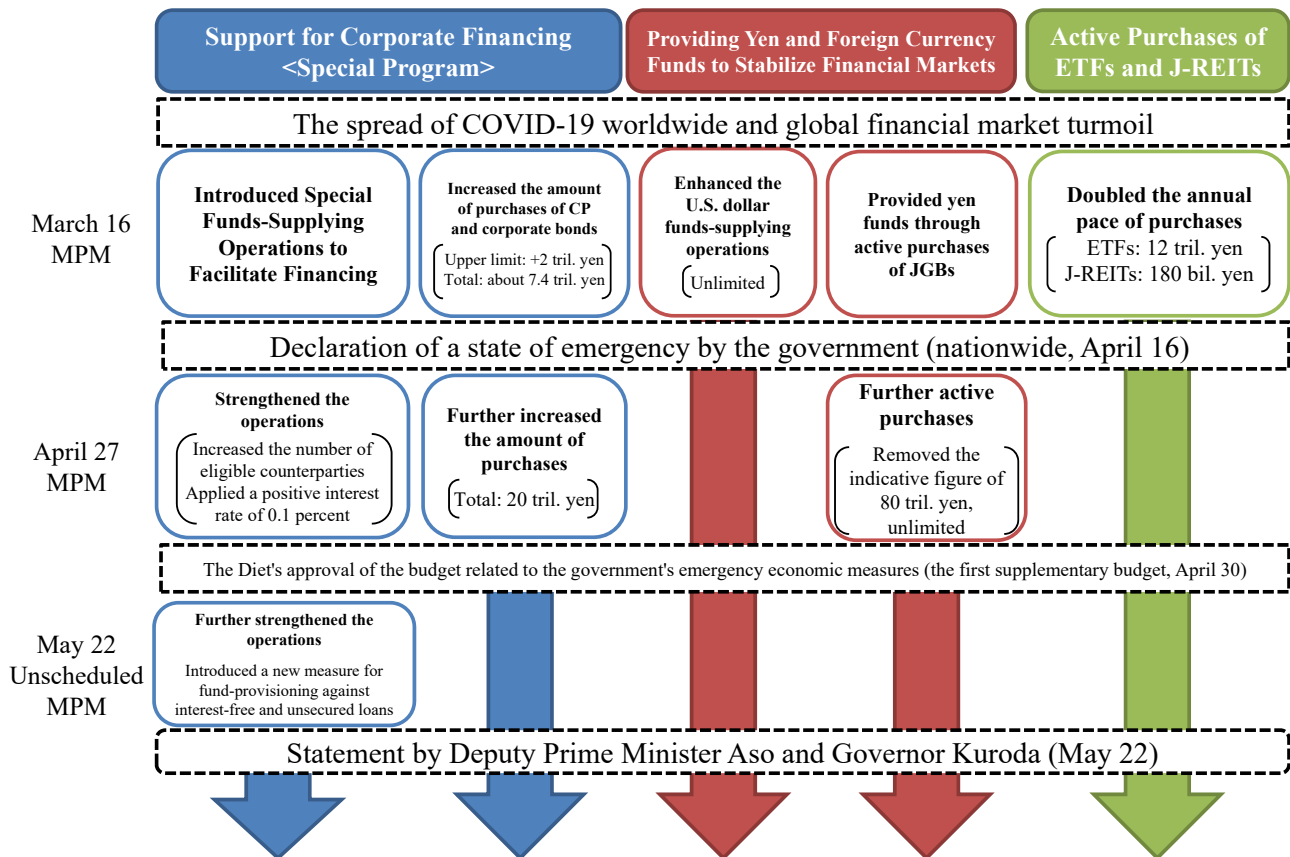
Support for Corporate Financing <Special Program>

Providing Yen and Foreign Currency Funds to Stabilize Financial Markets

Active Purchases of ETFs and J-REITs

The spread of COVID-19 worldwide and global financial market turmoil

March 16 MPM

Introduced Special Funds-Supplying Operations to Facilitate Financing

Increased the amount of purchases of CP and corporate bonds

Upper limit: +2 tril. yen
Total: about 7.4 tril. yen

Enhanced the U.S. dollar funds-supplying operations

Unlimited

Provided yen funds through active purchases of JGBs

Doubled the annual pace of purchases

ETFs: 12 tril. yen
J-REITs: 180 bil. yen

Declaration of a state of emergency by the government (nationwide, April 16)

April 27 MPM

Strengthened the operations

Increased the number of eligible counterparties
Applied a positive interest rate of 0.1 percent

Further increased the amount of purchases

Total: 20 tril. yen

Further active purchases

Removed the indicative figure of 80 tril. yen, unlimited

The Diet's approval of the budget related to the government's emergency economic measures (the first supplementary budget, April 30)

May 22 Unscheduled MPM

Further strengthened the operations

Introduced a new measure for fund-provisioning against interest-free and unsecured loans

Statement by Deputy Prime Minister Aso and Governor Kuroda (May 22)